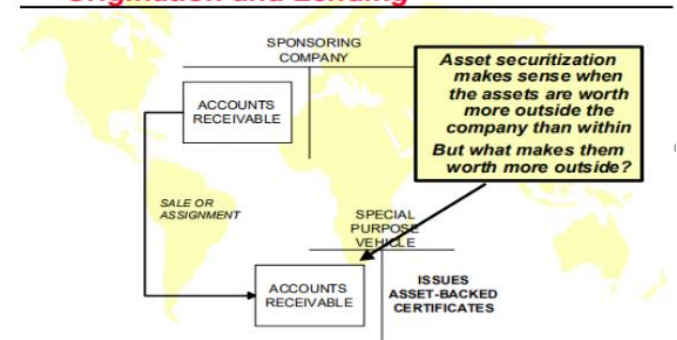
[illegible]

SPONSORING COMPANY

ACCOUNTS RECEIVABLE

Asset securitization makes sense when the assets are worth more outside the company than within

But what makes them worth more outside?

SALE OR ASSIGNMENT

SPECIAL PURPOSE VEHICLE

ACCOUNTS RECEIVABLE

ISSUES ASSET-BACKED CERTIFICATES